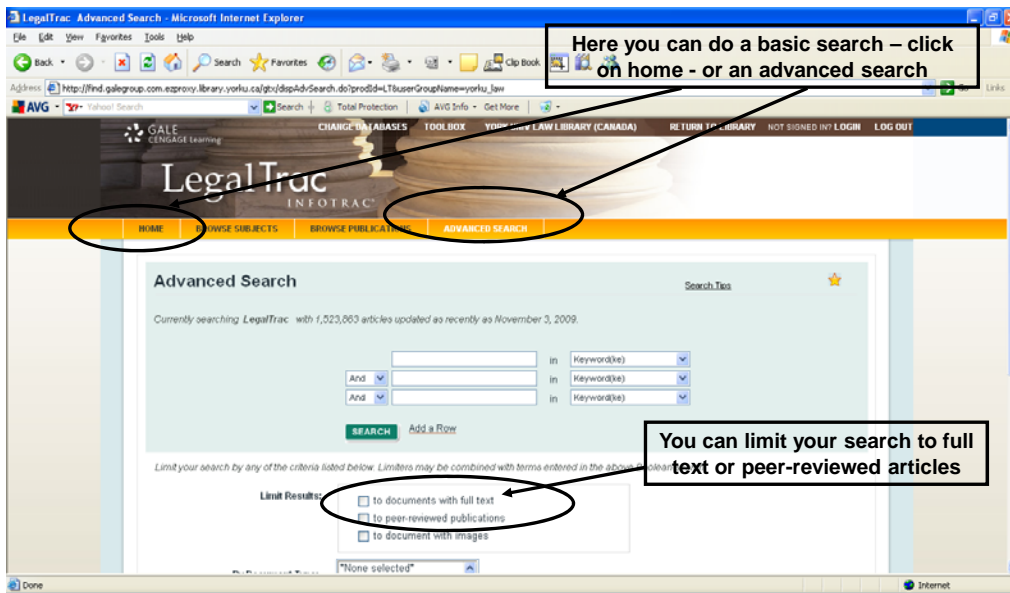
LegalTrac: Advanced Search - Microsoft Internet Explorer

File Edit View Favorites Tools Help

Back Search Favorites Clip Book

Address http://find.galegroup.com.ezproxy.library.yorku.ca/gtx/dispAdvSearch.do?prodId=LT&userGroupName=yorku_law

Go Links

AVG Yahoo! Search Search Total Protection AVG Info Get More

Here you can do a basic search – click on home - or an advanced search

GALE CENGAGE Learning

CHANGE DATABASES TOOLBOX YORK UNIV LAW LIBRARY (CANADA) RETURN TO LIBRARY NOT SIGNED IN? LOGIN LOG OUT

LegalTrac INFOTRAC

HOME BROWSE SUBJECTS BROWSE PUBLICATIONS ADVANCED SEARCH

Advanced Search

Search Tips

Currently searching LegalTrac with 1,523,663 articles updated as recently as November 3, 2009.

in Keyword(ke)

And in Keyword(ke)

And in Keyword(ke)

SEARCH Add a Row

You can limit your search to full text or peer-reviewed articles

Limit your search by any of the criteria listed below. Limiters may be combined with terms entered in the above Boolean

Limit Results:

to documents with full text

to peer-reviewed publications

to document with images

"None selected"

Done

Internet